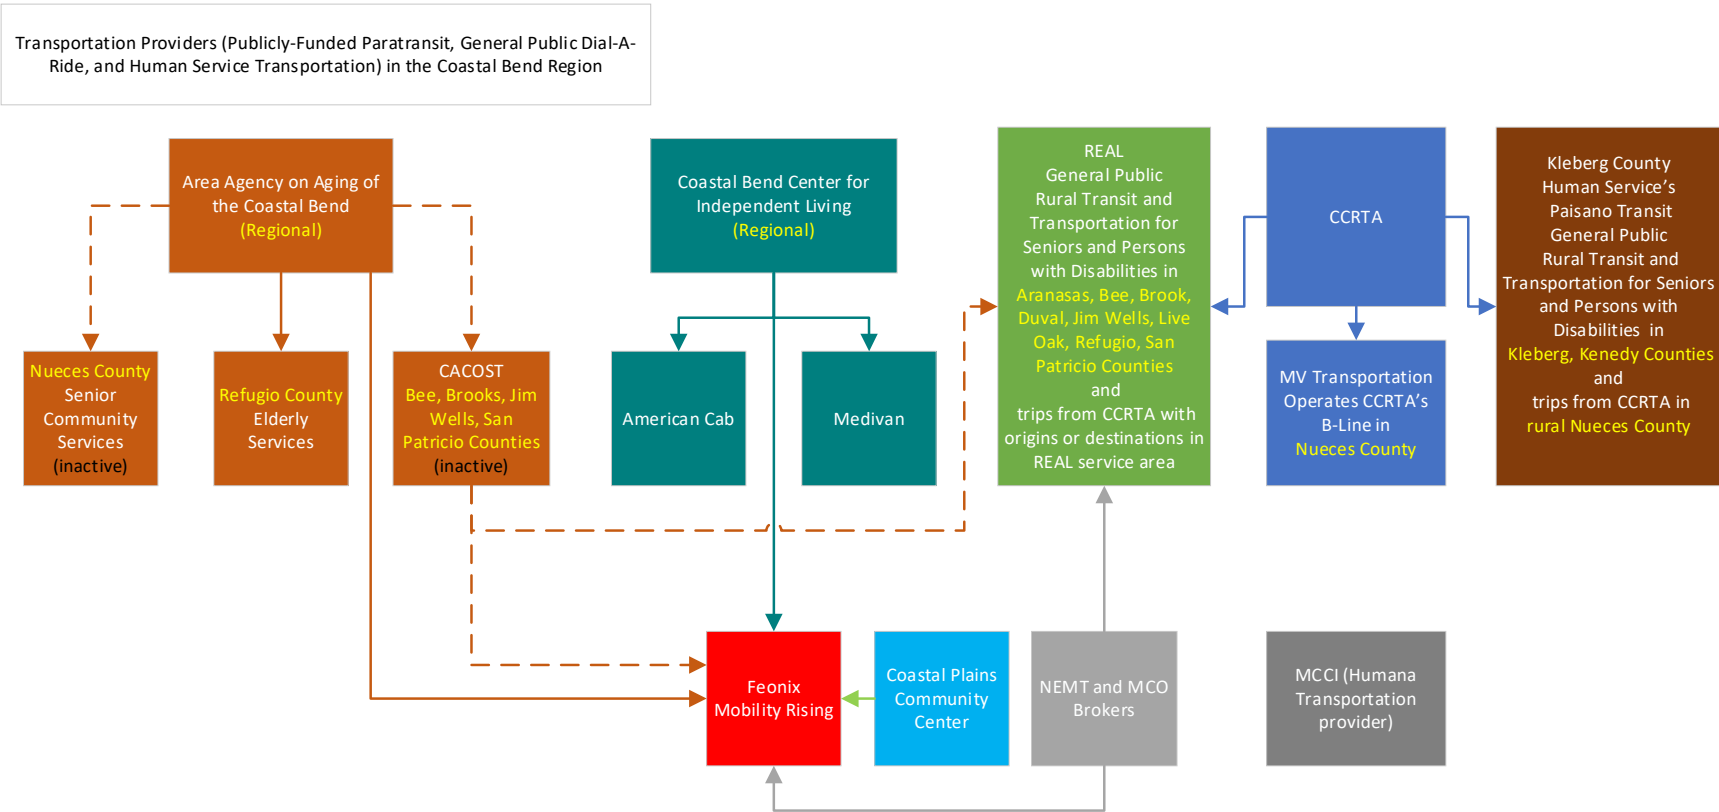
Transportation Providers (Publicly-Funded Paratransit, General Public Dial-A-Ride, and Human Service Transportation) in the Coastal Bend Region

Area Agency on Aging of the Coastal Bend (Regional)

Coastal Bend Center for Independent Living (Regional)

REAL General Public Rural Transit and Transportation for Seniors and Persons with Disabilities in Aranasas, Bee, Brook, Duval, Jim Wells, Live Oak, Refugio, San Patricio Counties and trips from CCRTA with origins or destinations in REAL service area

CCRTA

Kleberg County Human Service's Paisano Transit General Public Rural Transit and Transportation for Seniors and Persons with Disabilities in Kleberg, Kenedy Counties and trips from CCRTA in rural Nueces County

Nueces County Senior Community Services (inactive)

Refugio County Elderly Services

CACOST Bee, Brooks, Jim Wells, San Patricio Counties (inactive)

American Cab

Medivan

MV Transportation Operates CCRTA's B-Line in Nueces County

Feonix Mobility Rising

Coastal Plains Community Center

NEMT and MCO Brokers

MCCI (Humana Transportation provider)